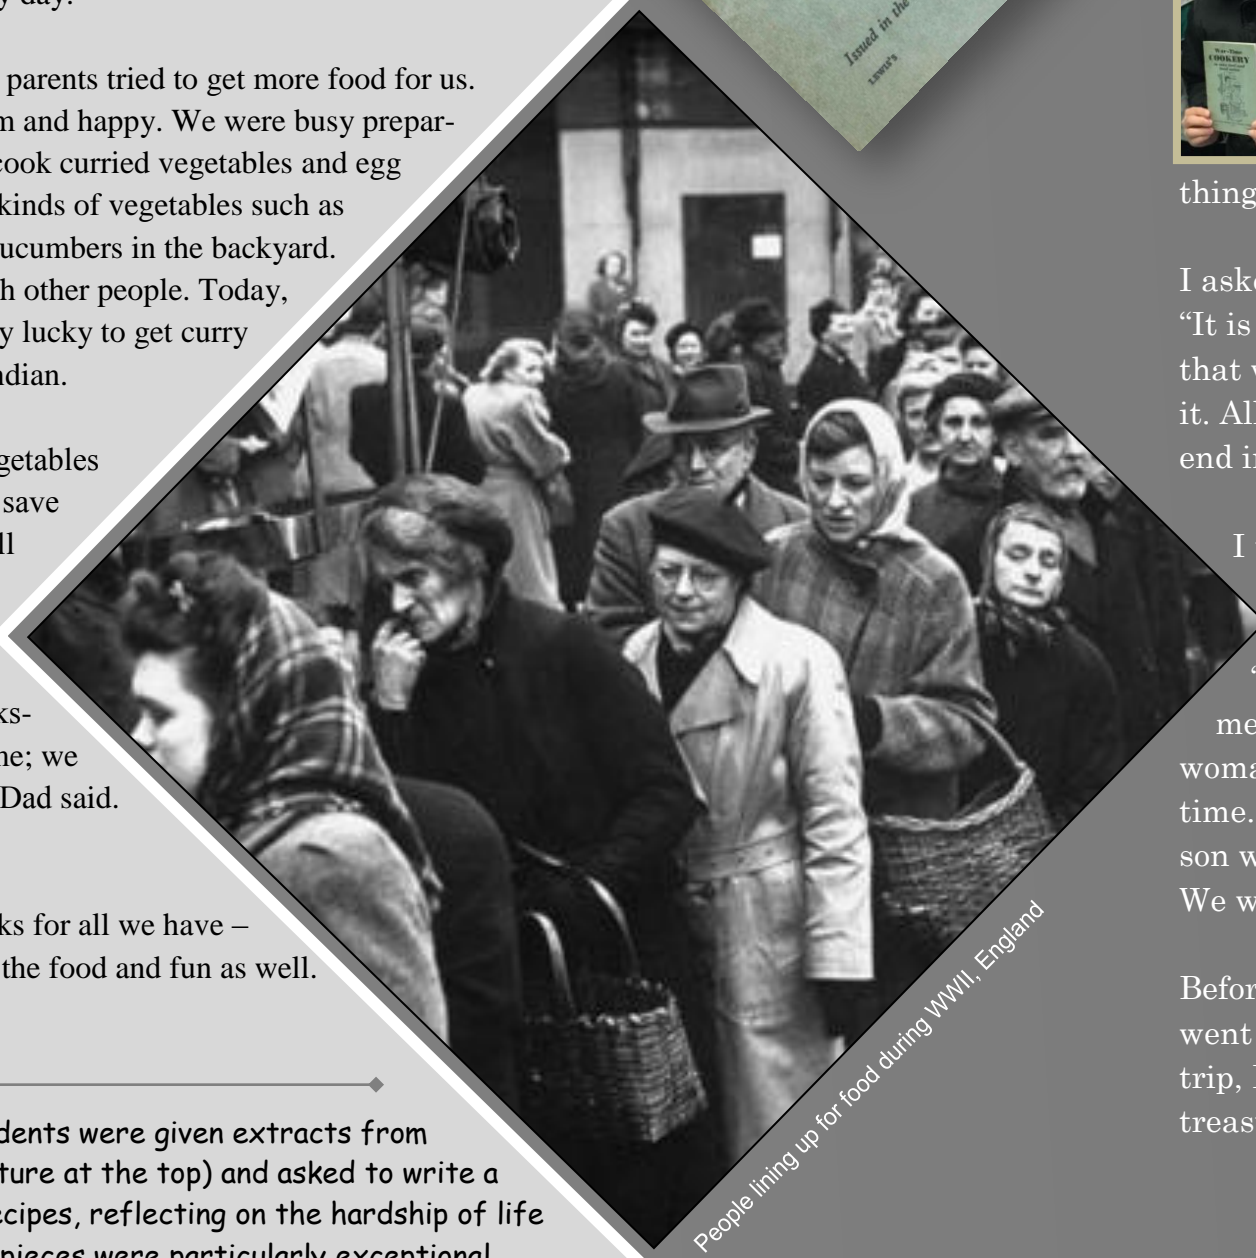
y day.

parents tried to get more food for us. m and happy. We were busy prepar- cook curried vegetables and egg kinds of vegetables such as cucumbers in the backyard. h other people. Today, y lucky to get curry ndian.

getables save ll

ks- ne; we Dad said.

ks for all we have – the food and fun as well.

dents were given extracts from ture at the top) and asked to write a ecipes, reflecting on the hardship of life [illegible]

Issued in the

War-Time COOKERY

thing

I ask
"It is
that v
it. Al
end i

I

me
woma
time.
son w
We w

Befor
went
trip, I
treas

People lining up for food during WWII, England